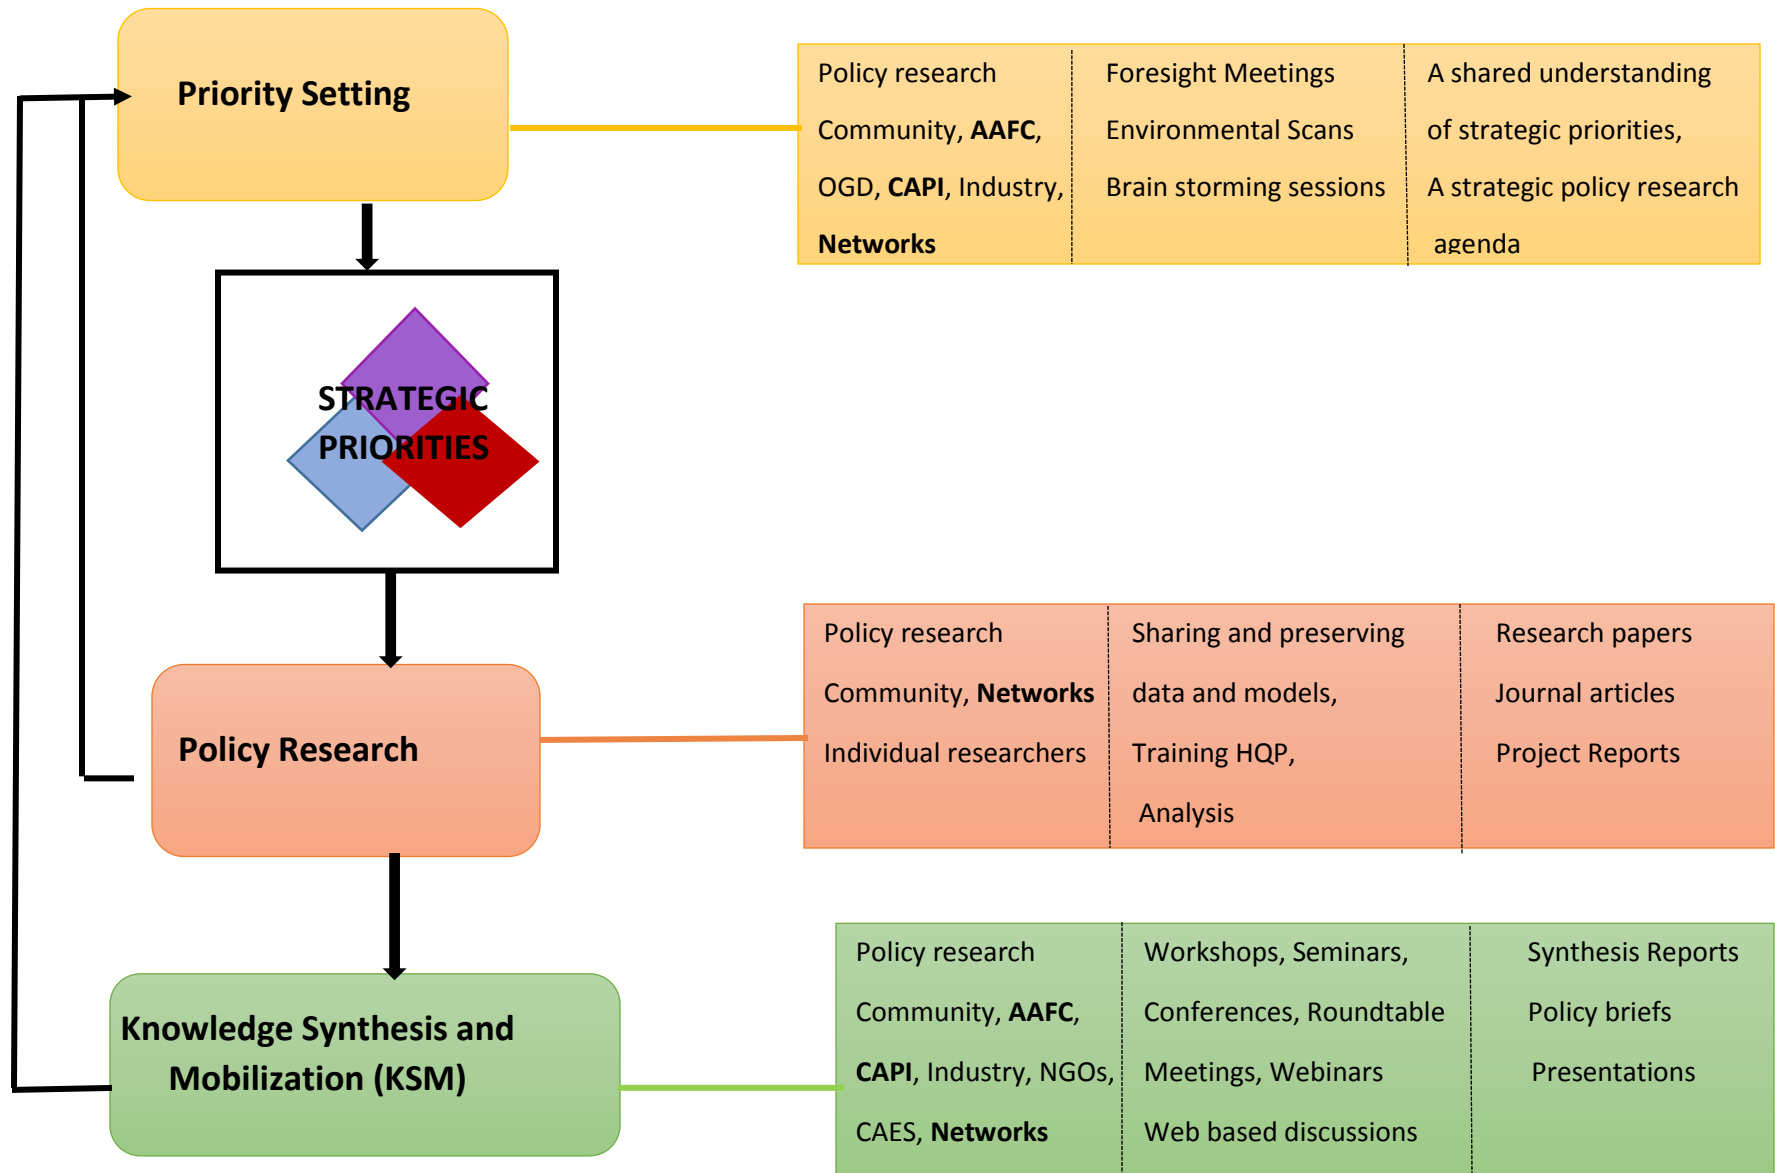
Priority Setting

| Policy research Community, **AAFC**, OGD, **CAPI**, Industry, **Networks** | Foresight Meetings Environmental Scans Brain storming sessions | A shared understanding of strategic priorities, A strategic policy research agenda |
|---|---|---|

STRATEGIC PRIORITIES

Policy Research

| Policy research Community, **Networks** Individual researchers | Sharing and preserving data and models, Training HQP, Analysis | Research papers Journal articles Project Reports |
|---|---|---|

Knowledge Synthesis and Mobilization (KSM)

| Policy research Community, **AAFC**, **CAPI**, Industry, NGOs, CAES, **Networks** | Workshops, Seminars, Conferences, Roundtable Meetings, Webinars Web based discussions | Synthesis Reports Policy briefs Presentations |
|---|---|---|